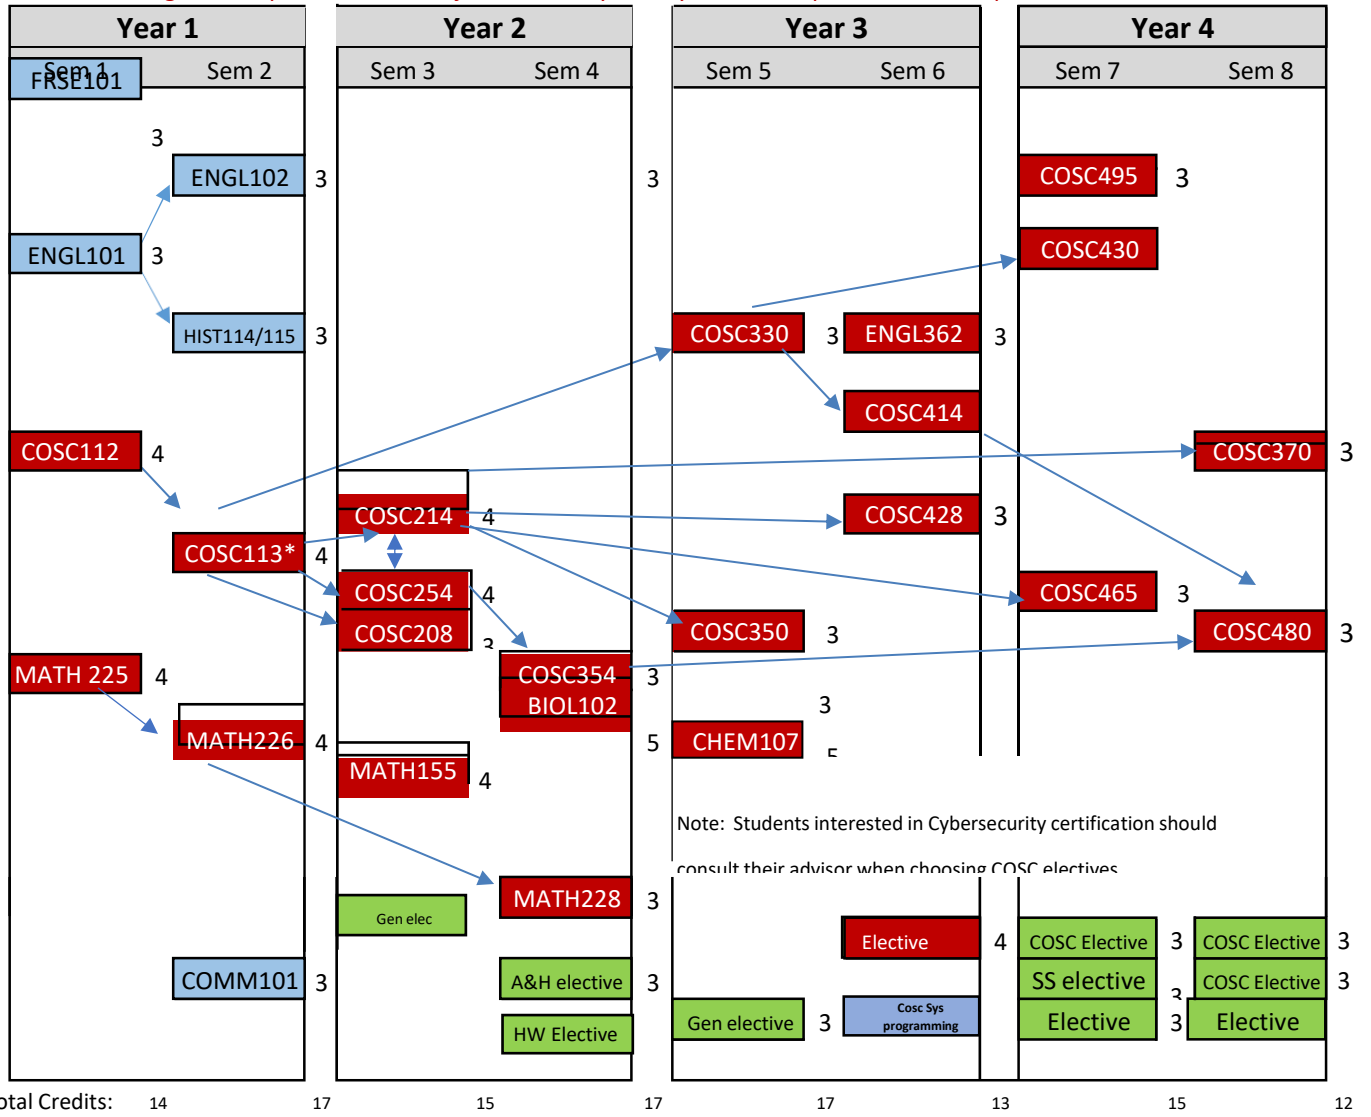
Year 1

Sem 1 Sem 2

FRSE101

3

ENGL102 3

ENGL101 3

HIST114/115 3

COSC112 4

COSC113* 4

MATH 225 4

MATH226 4

COMM101 3

Year 2

Sem 3 Sem 4

3

COSC214 4

COSC254 4

COSC208 3

COSC354 3

BIOL102

5

MATH155 4

MATH228 3

Gen elec

A&H elective 3

HW Elective

Year 3

Sem 5 Sem 6

COSC330 3 ENGL362 3

COSC414

COSC428 3

COSC350 3

3

CHEM107 5

Note: Students interested in Cybersecurity certification should consult their advisor when choosing COSC electives

Elective 4

Gen elective 3

Cosc Sys programming

Year 4

Sem 7 Sem 8

COSC495 3

COSC430

COSC370 3

COSC465 3

COSC480 3

COSC Elective 3 COSC Elective 3

SS elective 3 COSC Elective 3

Elective 3 Elective

otal Credits: 14 17 15 17 17 13 15 12